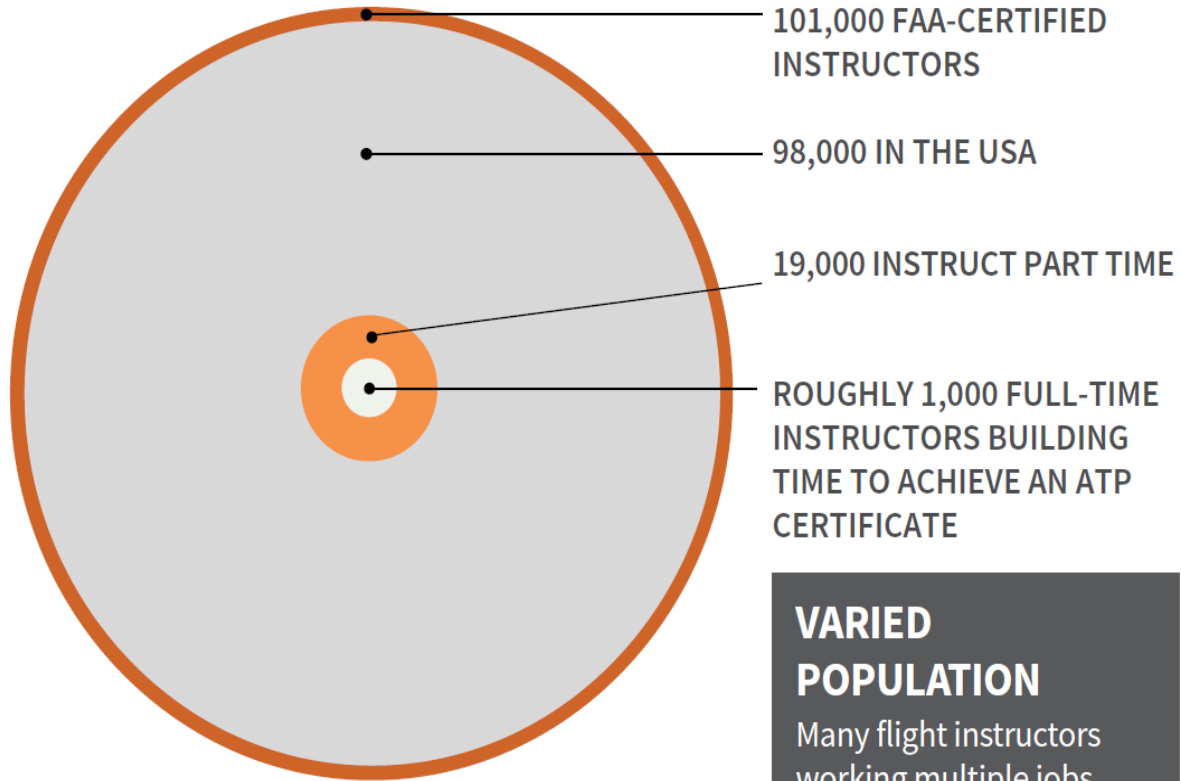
101,000 FAA-CERTIFIED INSTRUCTORS

98,000 IN THE USA

19,000 INSTRUCT PART TIME

ROUGHLY 1,000 FULL-TIME INSTRUCTORS BUILDING TIME TO ACHIEVE AN ATP CERTIFICATE

VARIED POPULATION

Many flight instructors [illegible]